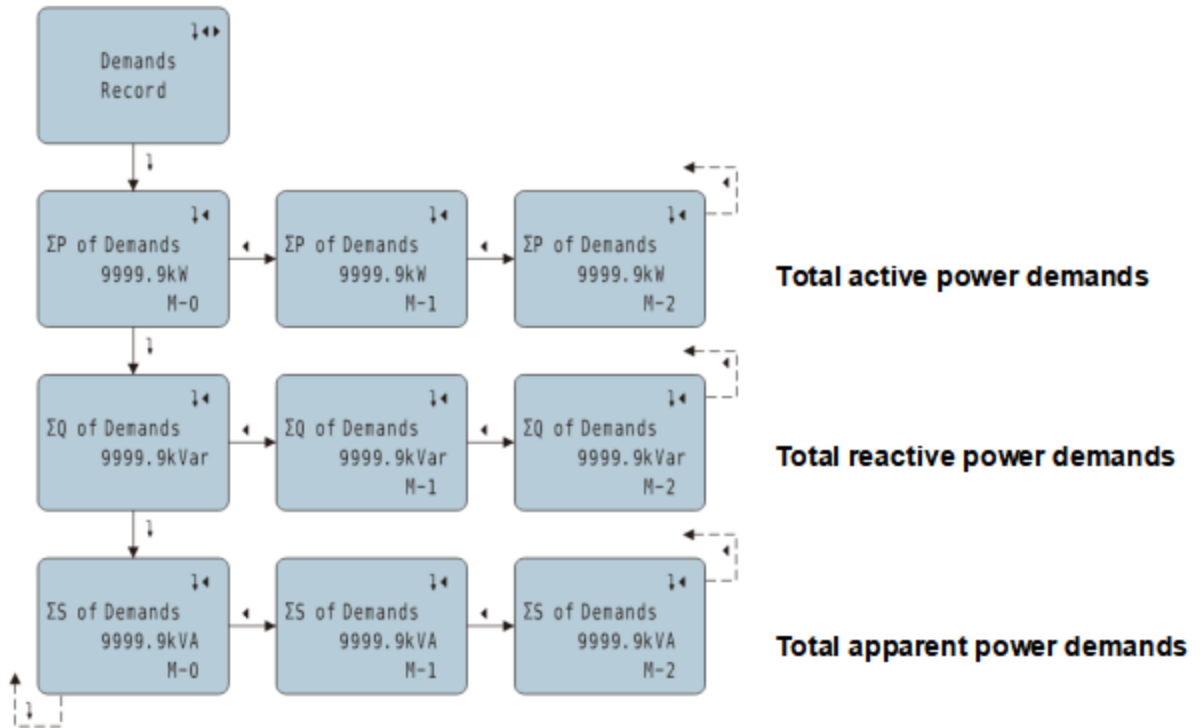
Demands
Record

ΣP of Demands
9999.9kW
M-0

ΣP of Demands
9999.9kW
M-1

ΣP of Demands
9999.9kW
M-2

Total active power demands

ΣQ of Demands
9999.9kVar

ΣQ of Demands
9999.9kVar
M-1

ΣQ of Demands
9999.9kVar
M-2

Total reactive power demands

ΣS of Demands
9999.9kVA
M-0

ΣS of Demands
9999.9kVA
M-1

ΣS of Demands
9999.9kVA
M-2

Total apparent power demands